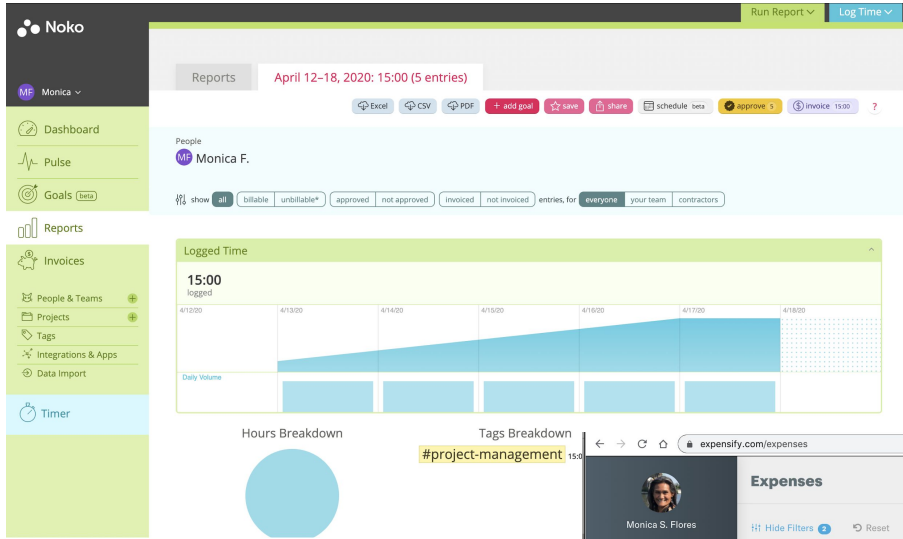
Noko

Run Report ˅ Log Time ˅

MF Monica ˅

Dashboard

Pulse

Goals beta

Reports

Invoices

People & Teams

Projects

Tags

Integrations & Apps

Data Import

Timer

Reports April 12–18, 2020: 15:00 (5 entries)

Excel CSV PDF + add goal save share schedule beta approve 5 $ invoice 15:00 ?

People

MF Monica F.

show all billable unbillable* approved not approved invoiced not invoiced entries, for everyone your team contractors

Logged Time

15:00
logged

4/12/20 4/13/20 4/14/20 4/15/20 4/16/20 4/17/20 4/18/20

Daily Volume

Hours Breakdown

Tags Breakdown

#project-management 15:0

expensify.com/expenses

Monica S. Flores

Expenses

Hide Filters 2 Reset